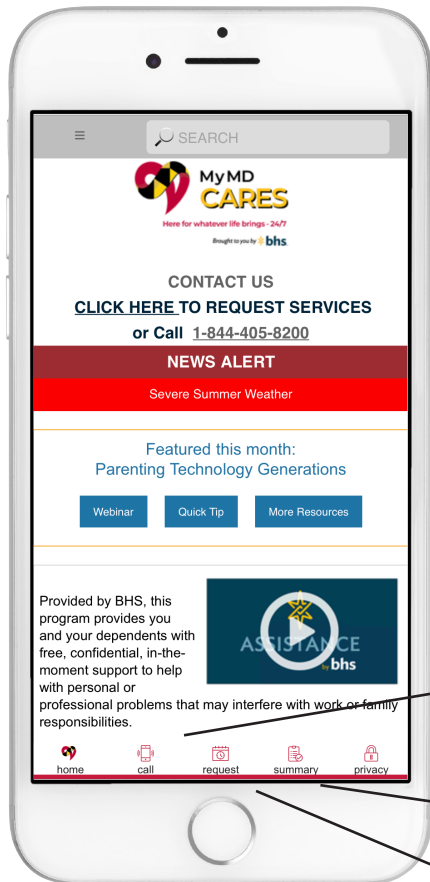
≡ SEARCH

MyMD CARES
Here for whatever life brings - 24/7
Brought to you by bhs

CONTACT US
CLICK HERE TO REQUEST SERVICES
or Call 1-844-405-8200

NEWS ALERT
Severe Summer Weather

Featured this month:
Parenting Technology Generations

Webinar
Quick Tip
More Resources

Provided by BHS, this program provides you and your dependents with free, confidential, in-the-moment support to help with personal or professional problems that may interfere with work or family responsibilities.

ASSISTANCE by bhs

home
call
request
summary
privacy